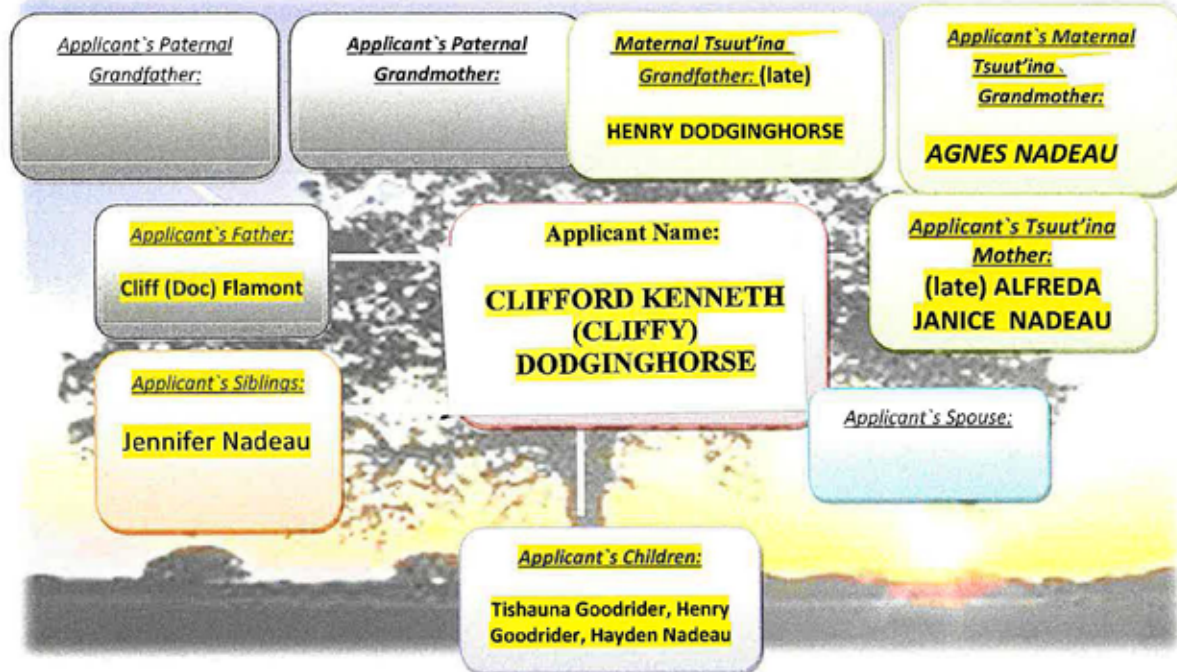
Applicant`s Paternal Grandfather:

Applicant`s Paternal Grandmother:

Maternal Tsuut'ina Grandfather: (late)

HENRY DODGINGHORSE

Applicant`s Maternal Tsuut'ina Grandmother:

AGNES NADEAU

Applicant`s Father:

Cliff (Doc) Flamont

Applicant Name:

CLIFFORD KENNETH (CLIFFY) DODGINGHORSE

Applicant`s Tsuut'ina Mother:

(late) ALFREDA JANICE NADEAU

Applicant`s Siblings:

Jennifer Nadeau

Applicant`s Spouse:

Applicant`s Children:

Tishauna Goodrider, Henry Goodrider, Hayden Nadeau